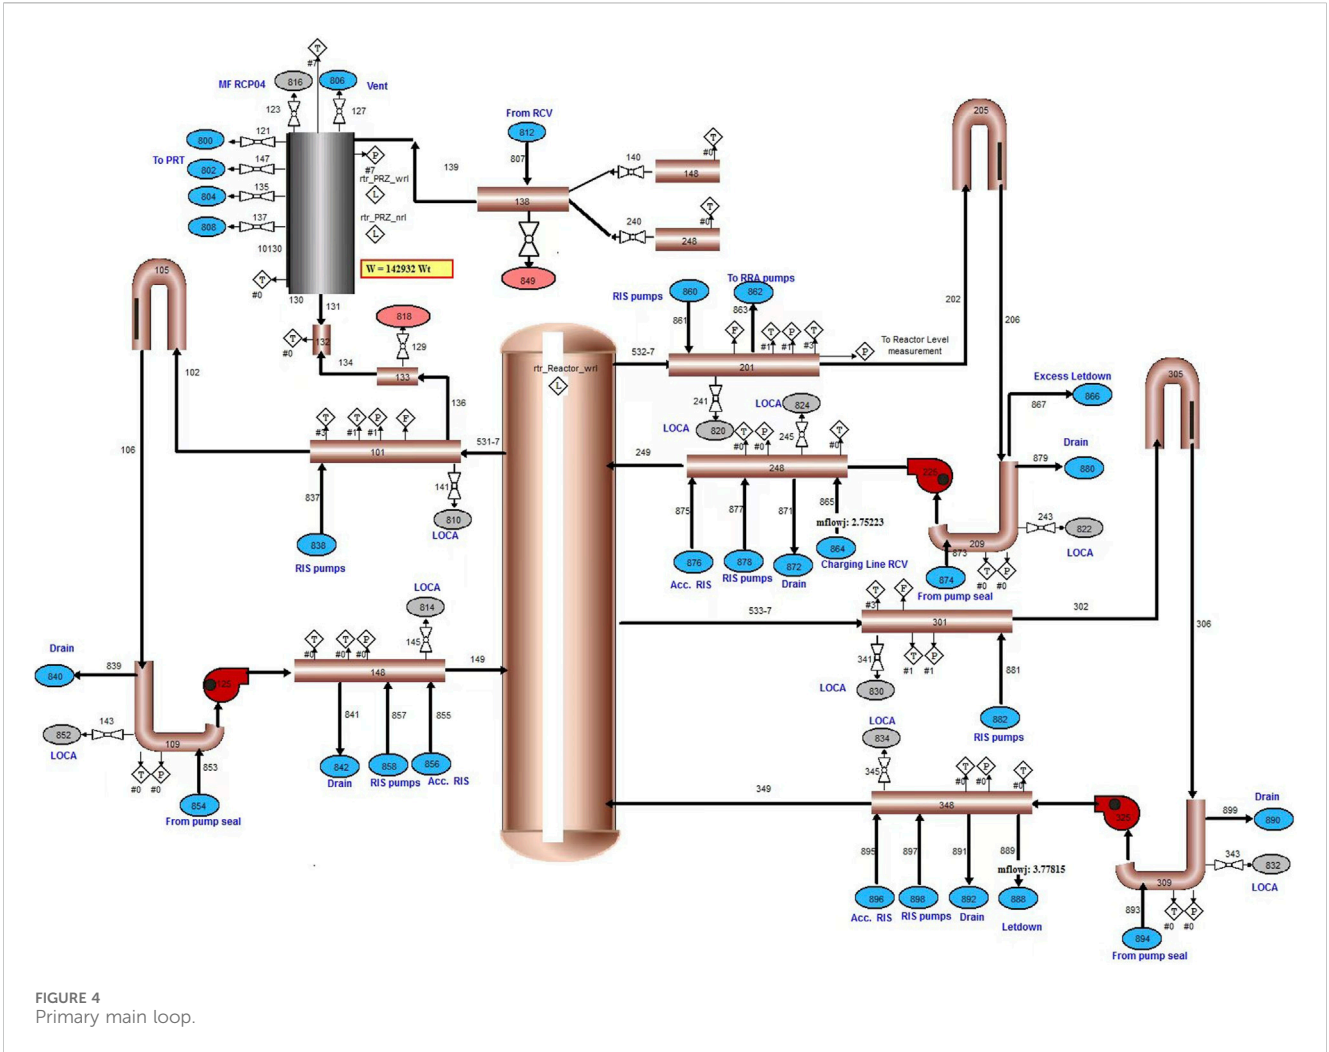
T
#7
MF RCP04
816
806
Vent
123
127
121
800
To PRT
147
802
135
804
137
808
P
#7
rtr_PRZ_wrl
L
rtr_PRZ_nrl
L
10130
W = 142932 Wt
T
#0
130
131
From RCV
812
807
139
138
849
140
148
T
#0
240
248
T
#0
105
102
106
T
#0
132
134
133
818
129
136
T
#3
T
#1
P
#1
P
101
531-7
837
838
RIS pumps
141
810
LOCA
rtr_Reactor_wrl
L
532-7
RIS pumps
860
861
To RRA pumps
862
863
P
T
#1
P
#1
T
#3
201
P
To Reactor Level measurement
202
205
206
241
820
LOCA
LOCA
824
T
#0
P
#0
245
T
#0
249
248
875
876
Acc. RIS
877
878
RIS pumps
871
872
Drain
865
mflowj: 2.75223
864
Charging Line RCV
225
Excess Letdown
867
866
Drain
879
880
243
822
LOCA
209
873
874
From pump seal
T
#0
P
#0
305
T
#3
P
533-7
301
302
341
T
#1
P
#1
830
LOCA
881
882
RIS pumps
306
LOCA
814
145
T
#0
T
#0
P
#0
148
149
841
842
Drain
857
858
RIS pumps
855
856
Acc. RIS
Drain
839
840
125
143
852
LOCA
109
853
T
#0
P
#0
854
From pump seal
LOCA
834
345
T
#0
P
#0
T
#0
349
348
895
896
Acc. RIS
897
898
RIS pumps
891
892
Drain
889
mflowj: 3.77815
888
Letdown
325
Drain
899
890
343
832
LOCA
309
893
894
From pump seal
T
#0
P
#0
FIGURE 4
Primary main loop.